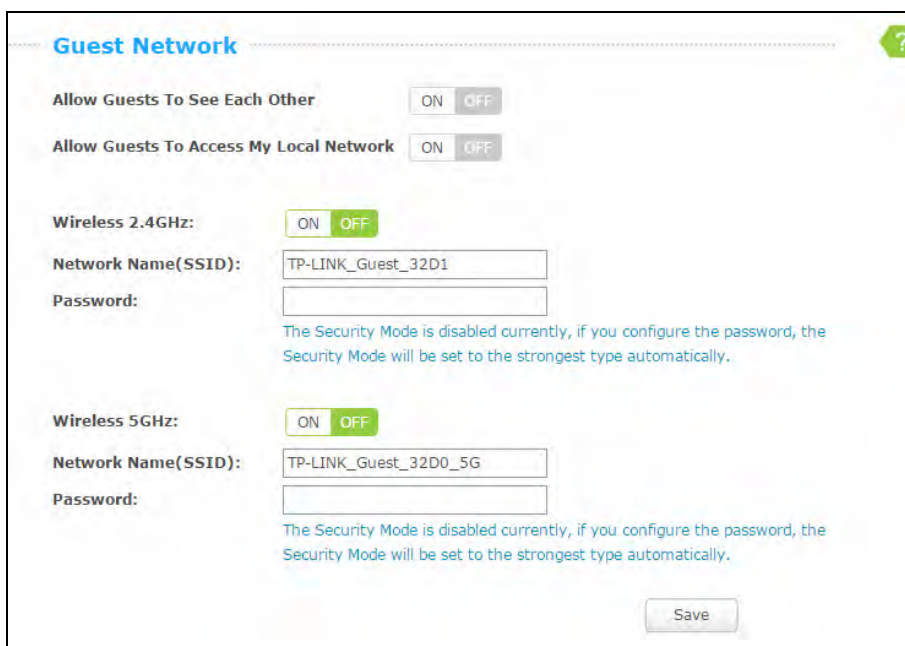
Guest Network

?

Allow Guests To See Each Other ON OFF

Allow Guests To Access My Local Network ON OFF

Wireless 2.4GHz: ON OFF

Network Name(SSID): TP-LINK_Guest_32D1

Password:

The Security Mode is disabled currently, if you configure the password, the Security Mode will be set to the strongest type automatically.

Wireless 5GHz: ON OFF

Network Name(SSID): TP-LINK_Guest_32D0_5G

Password:

The Security Mode is disabled currently, if you configure the password, the Security Mode will be set to the strongest type automatically.

Save